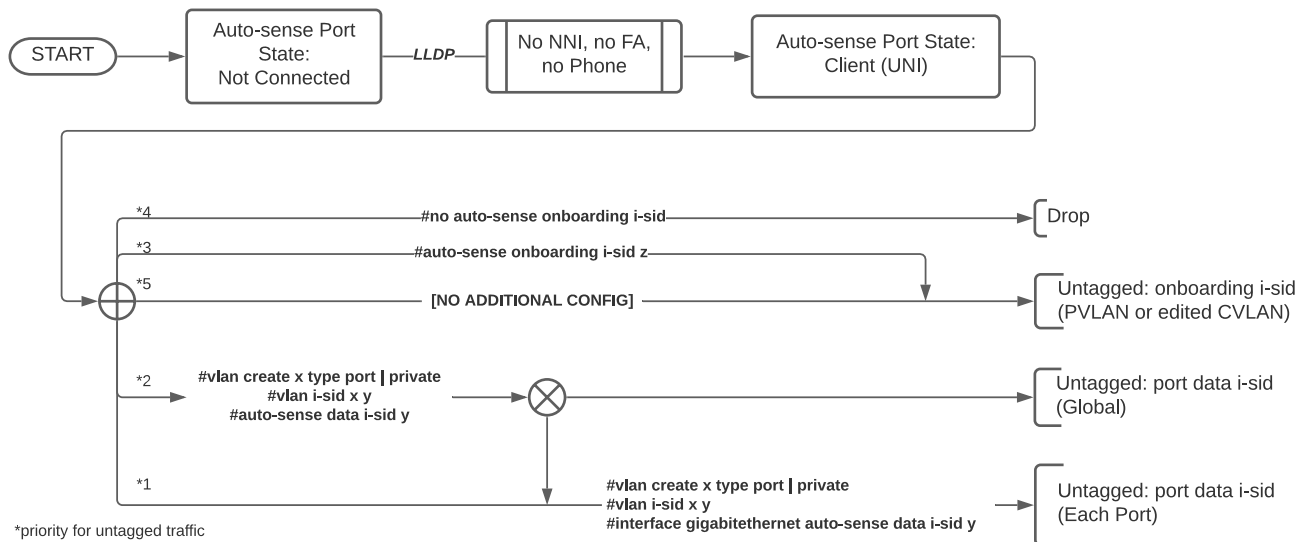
START

Auto-sense Port State: Not Connected

LLDP

No NNI, no FA, no Phone

Auto-sense Port State: Client (UNI)

*4
#no auto-sense onboarding i-sid

Drop

*3
#auto-sense onboarding i-sid z

*5
[NO ADDITIONAL CONFIG]

Untagged: onboarding i-sid (PVLAN or edited CVLAN)

*2
#vlan create x type port | private
#vlan i-sid x y
#auto-sense data i-sid y

Untagged: port data i-sid (Global)

*1
#vlan create x type port | private
#vlan i-sid x y
#interface gigabitethernet auto-sense data i-sid y

Untagged: port data i-sid (Each Port)

*priority for untagged traffic